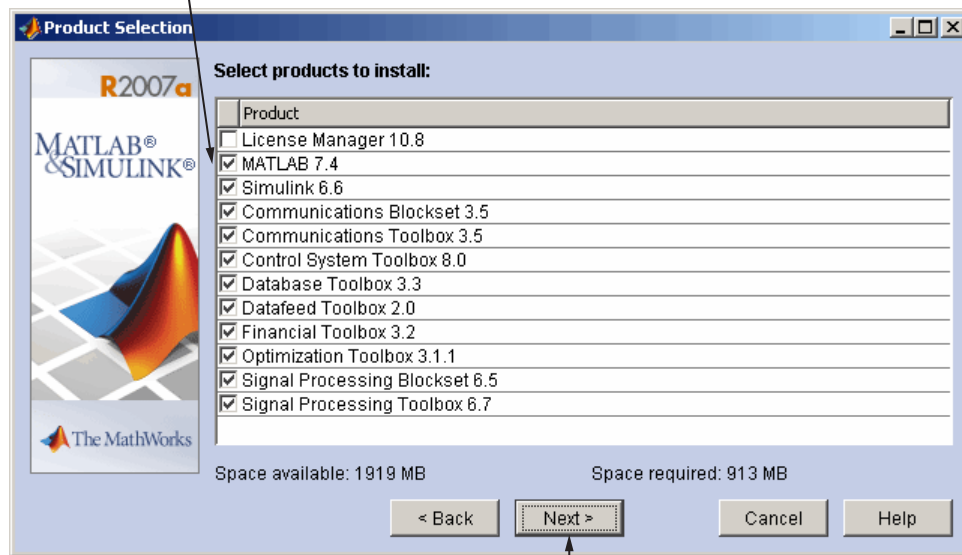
Product Selection

R2007a

MATLAB®
&SIMULINK®

The MathWorks

Select products to install:

| | Product |
|---|---|
| ☐ | License Manager 10.8 |
| ☑ | MATLAB 7.4 |
| ☑ | Simulink 6.6 |
| ☑ | Communications Blockset 3.5 |
| ☑ | Communications Toolbox 3.5 |
| ☑ | Control System Toolbox 8.0 |
| ☑ | Database Toolbox 3.3 |
| ☑ | Datafeed Toolbox 2.0 |
| ☑ | Financial Toolbox 3.2 |
| ☑ | Optimization Toolbox 3.1.1 |
| ☑ | Signal Processing Blockset 6.5 |
| ☑ | Signal Processing Toolbox 6.7 |

Space available: 1919 MB

Space required: 913 MB

< Back

Next >

Cancel

Help